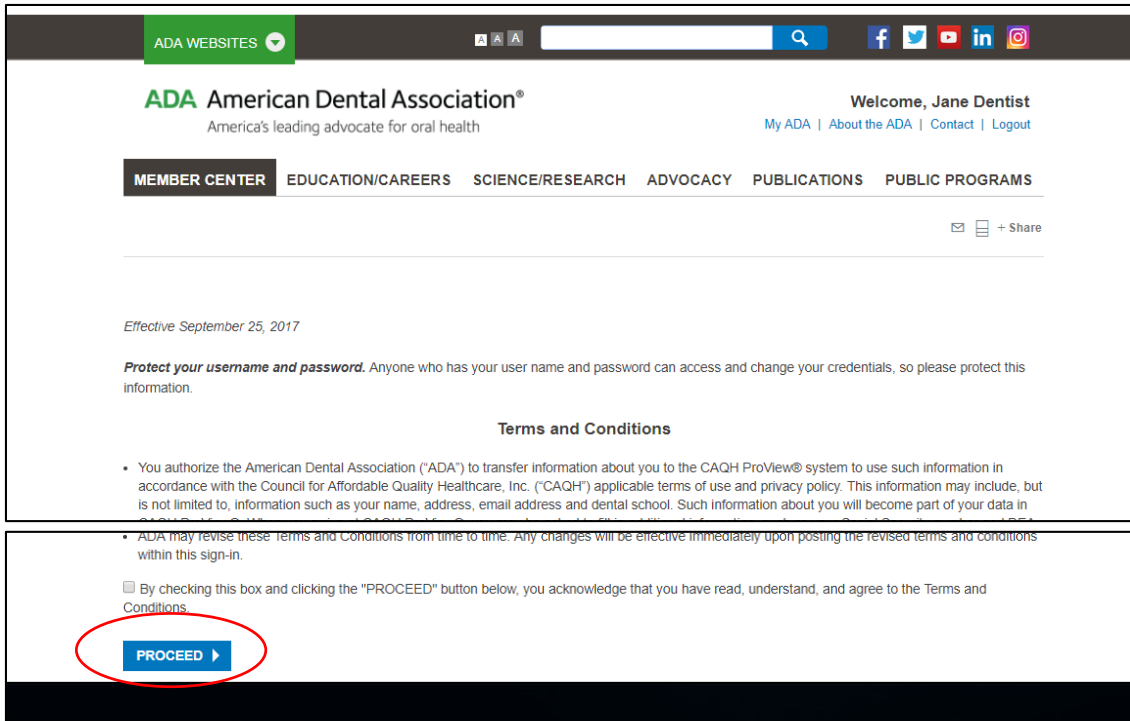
ADA WEBSITES

A A A

ADA American Dental Association®
America's leading advocate for oral health

Welcome, Jane Dentist
My ADA | About the ADA | Contact | Logout

MEMBER CENTER EDUCATION/CAREERS SCIENCE/RESEARCH ADVOCACY PUBLICATIONS PUBLIC PROGRAMS

+ Share

Effective September 25, 2017

**Protect your username and password.** Anyone who has your user name and password can access and change your credentials, so please protect this information.

Terms and Conditions

- You authorize the American Dental Association ("ADA") to transfer information about you to the CAQH ProView® system to use such information in accordance with the Council for Affordable Quality Healthcare, Inc. ("CAQH") applicable terms of use and privacy policy. This information may include, but is not limited to, information such as your name, address, email address and dental school. Such information about you will become part of your data in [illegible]

- ADA may revise these Terms and Conditions from time to time. Any changes will be effective immediately upon posting the revised terms and conditions within this sign-in.

By checking this box and clicking the "PROCEED" button below, you acknowledge that you have read, understand, and agree to the Terms and Conditions.

PROCEED